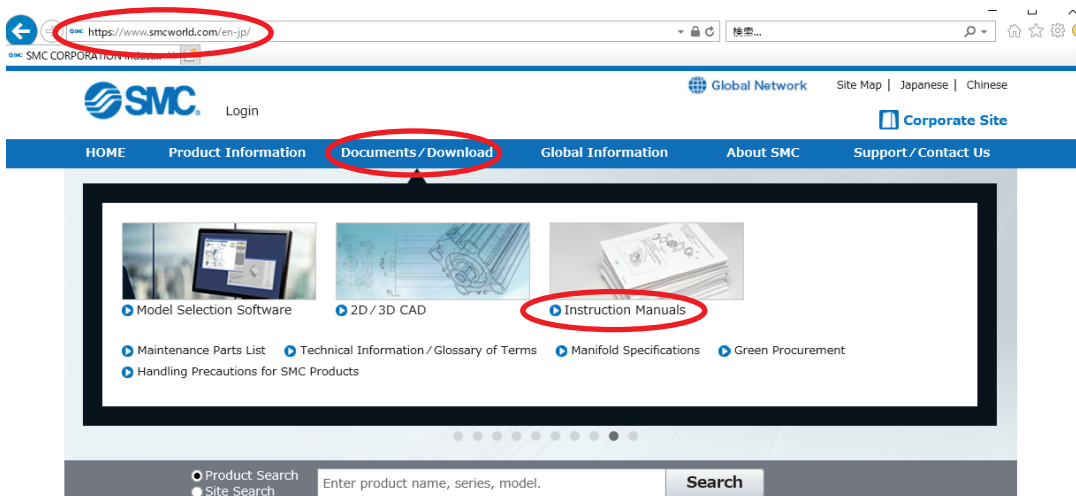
https://www.smcworld.com/en-jp/

検索...

SMC CORPORATION Industr...

SMC

Login

Global Network

Site Map | Japanese | Chinese

Corporate Site

HOME Product Information Documents/Download Global Information About SMC Support/Contact Us

Model Selection Software

2D/3D CAD

Instruction Manuals

Maintenance Parts List

Technical Information/Glossary of Terms

Manifold Specifications

Green Procurement

Handling Precautions for SMC Products

Product Search

Site Search

Enter product name, series, model.

Search